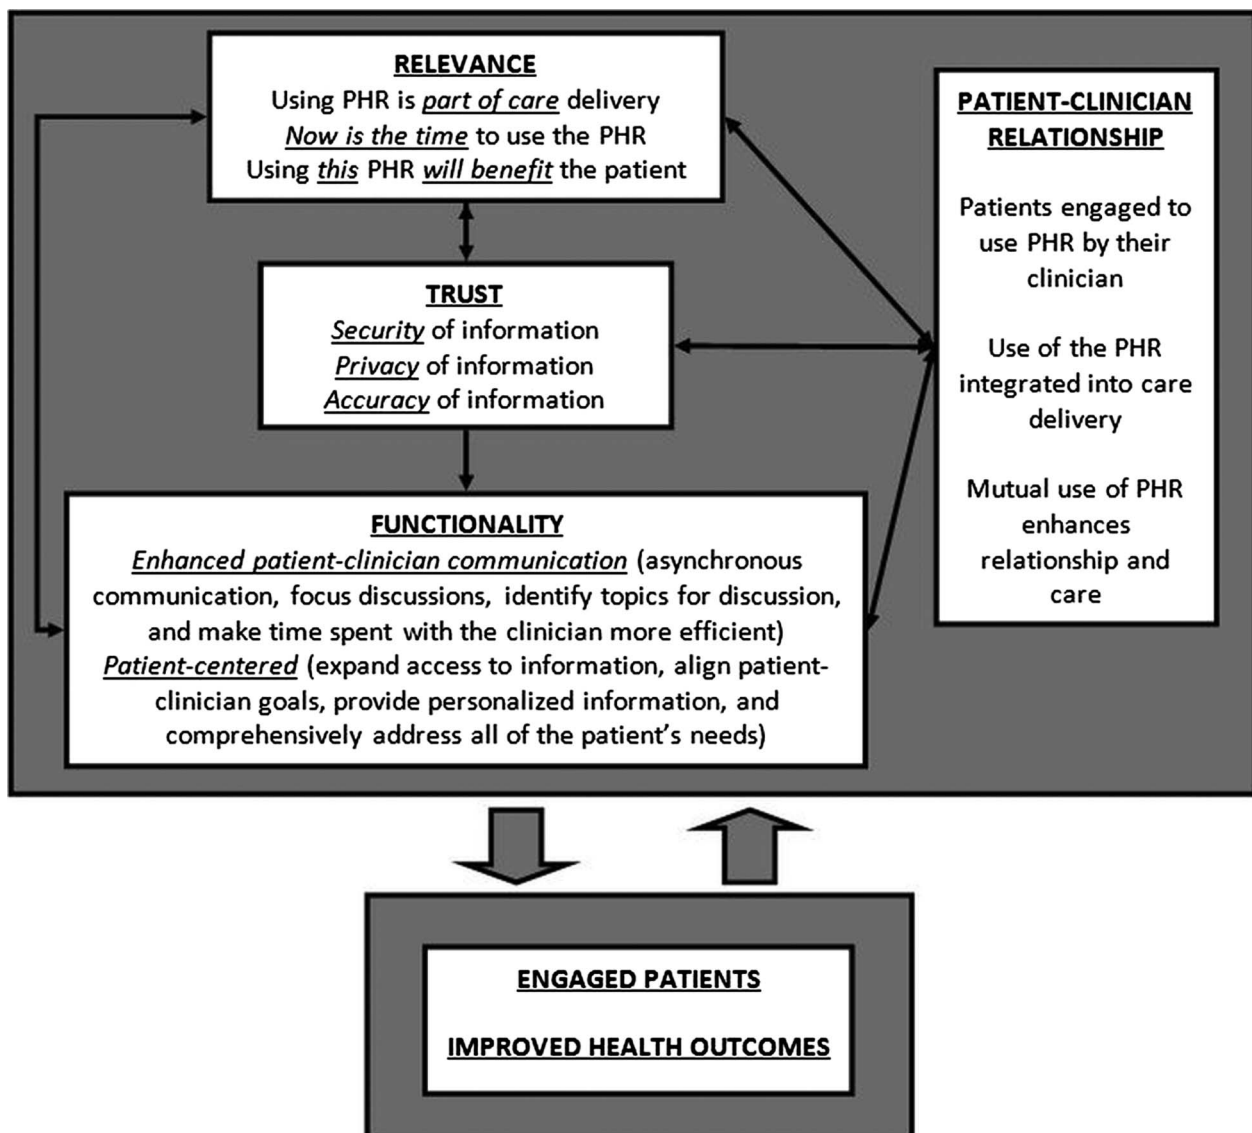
RELEVANCE
Using PHR is part of care delivery
Now is the time to use the PHR
Using this PHR will benefit the patient

TRUST
Security of information
Privacy of information
Accuracy of information

FUNCTIONALITY
Enhanced patient-clinician communication (asynchronous communication, focus discussions, identify topics for discussion, and make time spent with the clinician more efficient)
Patient-centered (expand access to information, align patient-clinician goals, provide personalized information, and comprehensively address all of the patient's needs)

PATIENT-CLINICIAN RELATIONSHIP

Patients engaged to use PHR by their clinician

Use of the PHR integrated into care delivery

Mutual use of PHR enhances relationship and care

ENGAGED PATIENTS

IMPROVED HEALTH OUTCOMES